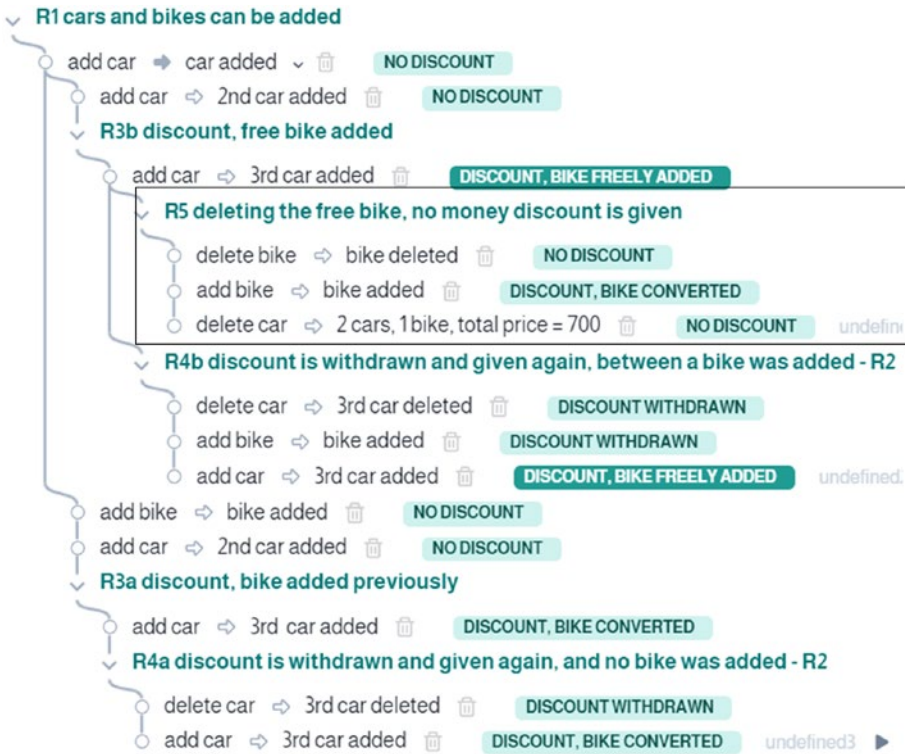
R1 cars and bikes can be added

add car ➡ car added ⌄ NO DISCOUNT

add car ⇨ 2nd car added NO DISCOUNT

R3b discount, free bike added

add car ⇨ 3rd car added DISCOUNT, BIKE FREELY ADDED

R5 deleting the free bike, no money discount is given

delete bike ⇨ bike deleted NO DISCOUNT

add bike ⇨ bike added DISCOUNT, BIKE CONVERTED

delete car ⇨ 2 cars, 1 bike, total price = 700 NO DISCOUNT undefin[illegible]

R4b discount is withdrawn and given again, between a bike was added - R2

delete car ⇨ 3rd car deleted DISCOUNT WITHDRAWN

add bike ⇨ bike added DISCOUNT WITHDRAWN

add car ⇨ 3rd car added DISCOUNT, BIKE FREELY ADDED undefined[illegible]

add bike ⇨ bike added NO DISCOUNT

add car ⇨ 2nd car added NO DISCOUNT

R3a discount, bike added previously

add car ⇨ 3rd car added DISCOUNT, BIKE CONVERTED

R4a discount is withdrawn and given again, and no bike was added - R2

delete car ⇨ 3rd car deleted DISCOUNT WITHDRAWN

add car ⇨ 3rd car added DISCOUNT, BIKE CONVERTED undefined3